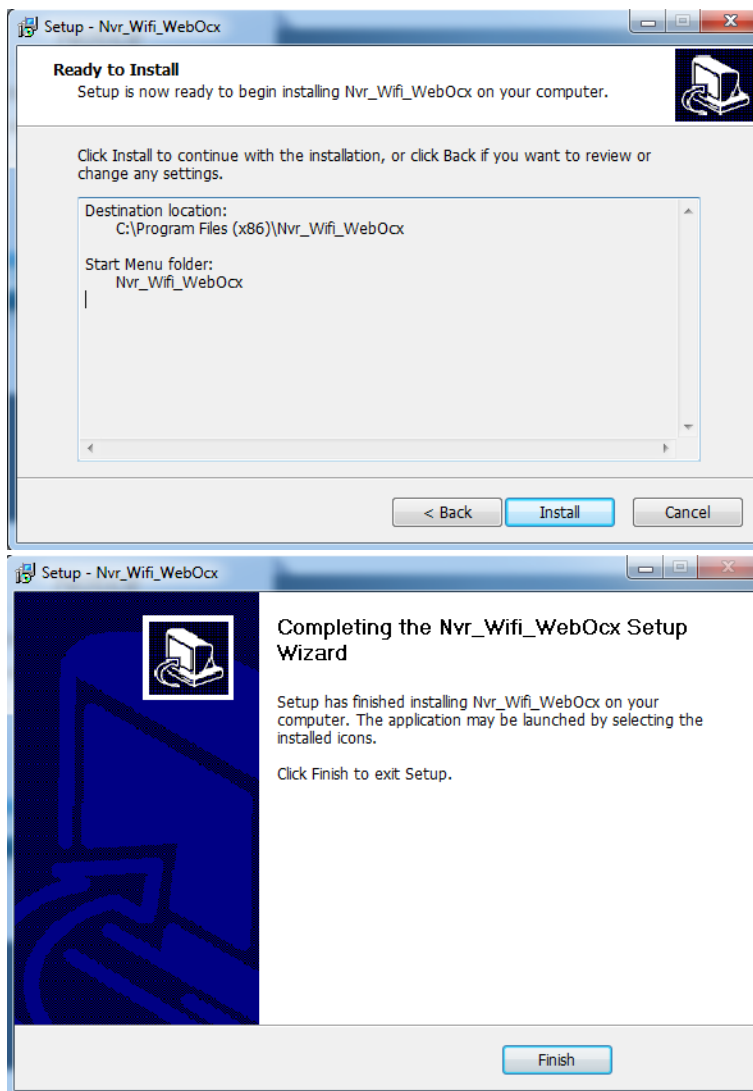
Setup - Nvr_Wifi_WebOcx

Ready to Install
Setup is now ready to begin installing Nvr_Wifi_WebOcx on your computer.

Click Install to continue with the installation, or click Back if you want to review or change any settings.

Destination location:
C:\Program Files (x86)\Nvr_Wifi_WebOcx

Start Menu folder:
Nvr_Wifi_WebOcx

< Back
Install
Cancel

Setup - Nvr_Wifi_WebOcx

Completing the Nvr_Wifi_WebOcx Setup Wizard

Setup has finished installing Nvr_Wifi_WebOcx on your computer. The application may be launched by selecting the installed icons.

Click Finish to exit Setup.

Finish